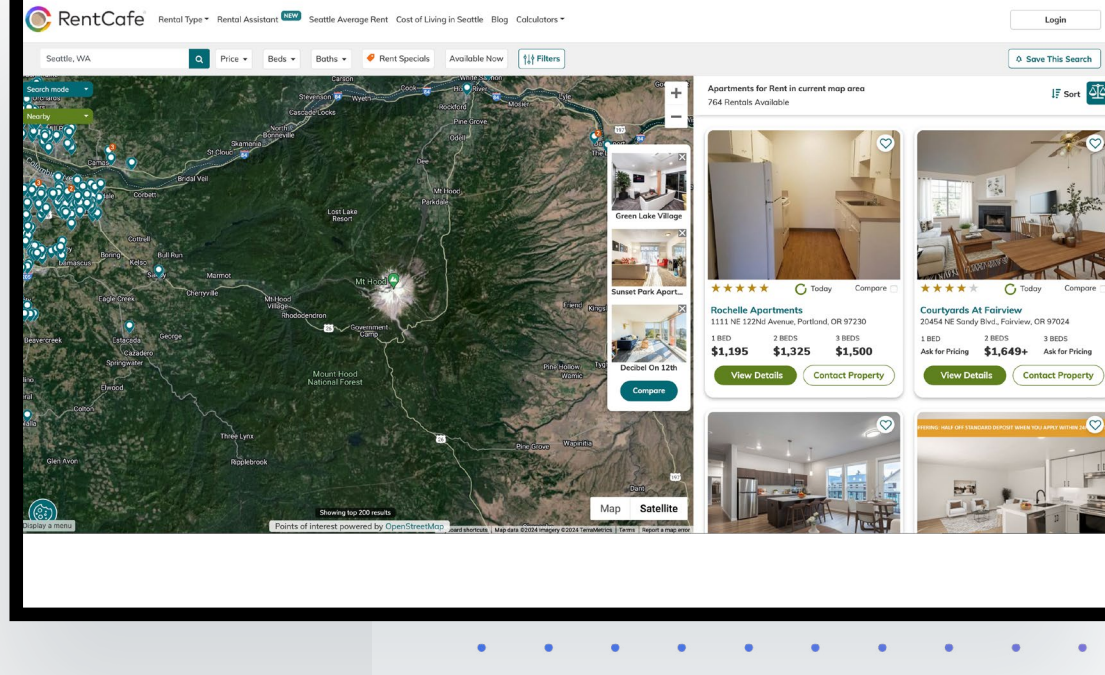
RentCafe Rental Type Rental Assistant NEW Seattle Average Rent Cost of Living in Seattle Blog Calculators Login

Seattle, WA Price Beds Baths Rent Specials Available Now Filters Save This Search

Search mode
Nearby

Carson Stevenson Wyeth Cook White Salmon Husum Trout Lake Rockford Mosier Pine Grove Odell Cascade Locks North Bonneville Skamania St Cloud Camas Corbett Bridal Veil Dee Parkdale Mt Hood Lost Lake Resort Cottrell Bull Run Damascus Boring Kelso Sandy Marmot Eagle Creek Cherryville Mt Hood Village Rhododendron Mt Hood Government Camp Beavercreek Estacada Cazadero Springwater George Elwood Colton Mount Hood National Forest Friend Kingsley Pine Hollow Wamic Tygh Valley Three Lynx Ripplebrook Glen Avon Pine Grove Wapinitia The Dalles

Green Lake Village
Sunset Park Apart...
Decibel On 12th
Compare

Showing top 200 results
Points of interest powered by OpenStreetMap
Keyboard shortcuts Map data ©2024 Imagery ©2024 TerraMetrics Terms Report a map error
Map Satellite
Display a menu

Apartments for Rent in current map area
764 Rentals Available
Sort

Today Compare
Rochelle Apartments
1111 NE 122Nd Avenue, Portland, OR 97230
1 BED $1,195
2 BEDS $1,325
3 BEDS $1,500
View Details Contact Property

Today Compare
Courtyards At Fairview
20454 NE Sandy Blvd., Fairview, OR 97024
1 BED Ask for Pricing
2 BEDS $1,649+
3 BEDS Ask for Pricing
View Details Contact Property

OFFERING HALF OFF STANDARD DEPOSIT WHEN YOU APPLY WITHIN 24